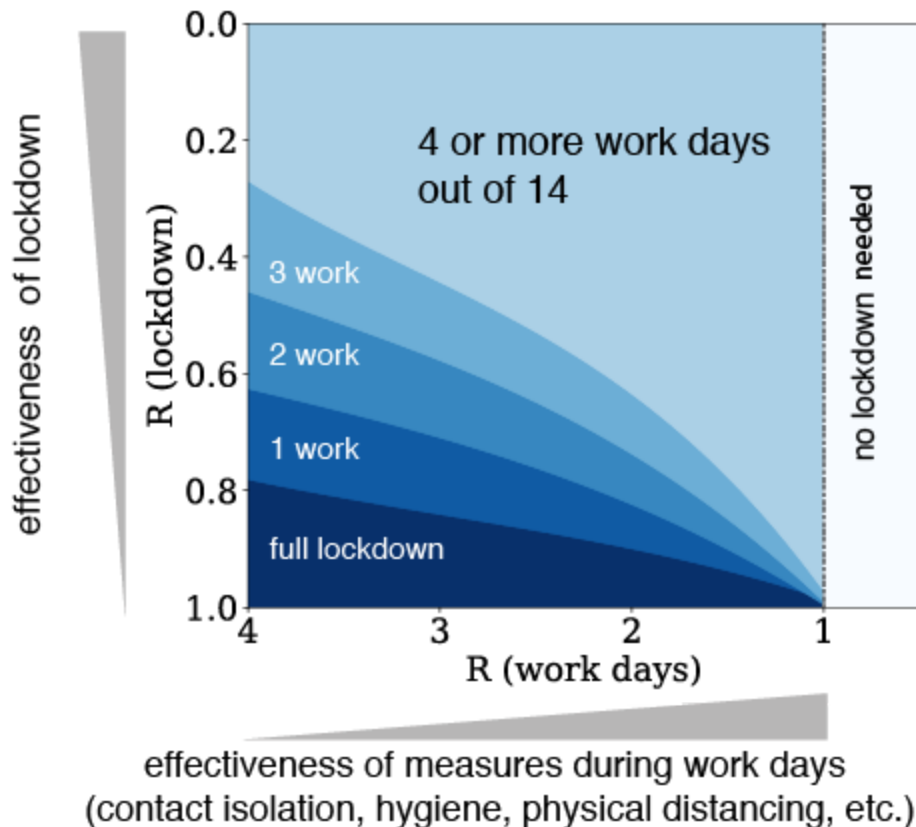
effectiveness of lockdown

R (lockdown)

0.0
0.2
0.4
0.6
0.8
1.0

4 or more work days out of 14

3 work

2 work

1 work

full lockdown

no lockdown needed

4
3
2
1

R (work days)

effectiveness of measures during work days (contact isolation, hygiene, physical distancing, etc.)